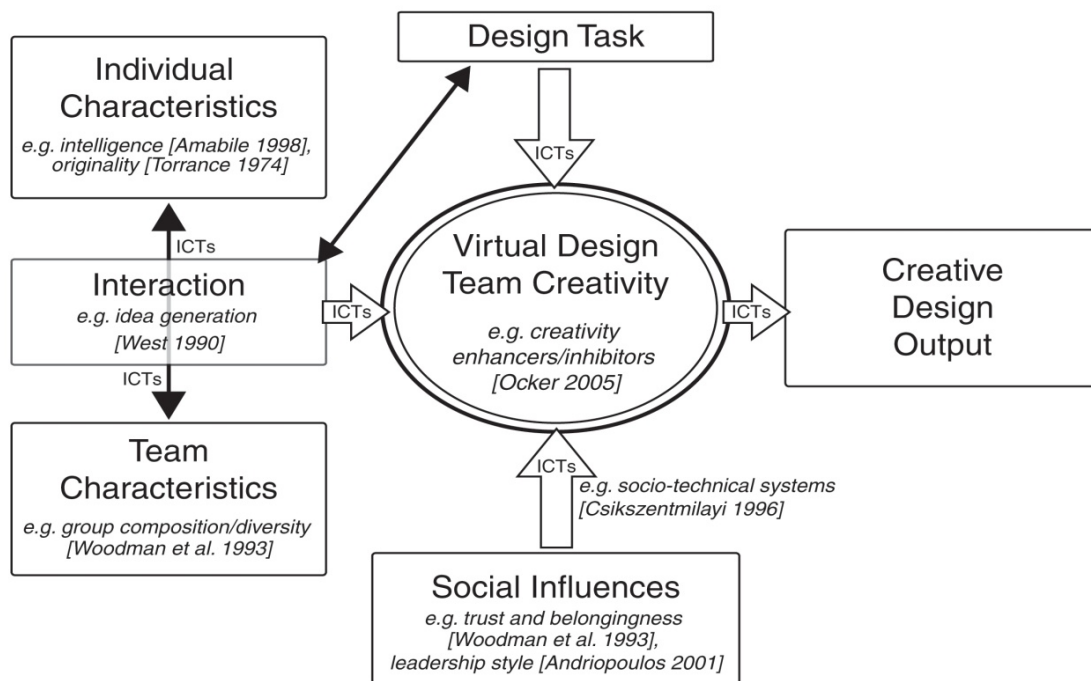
Design Task

Individual Characteristics
e.g. intelligence [Amabile 1998], originality [Torrance 1974]

ICTs

ICTs

Interaction
e.g. idea generation [West 1990]

ICTs

ICTs

Virtual Design Team Creativity
e.g. creativity enhancers/inhibitors [Ocker 2005]

ICTs

Creative Design Output

Team Characteristics
e.g. group composition/diversity [Woodman et al. 1993]

ICTs

e.g. socio-technical systems [Csikszentmilayi 1996]

Social Influences
e.g. trust and belongingness [Woodman et al. 1993], leadership style [Andriopoulos 2001]